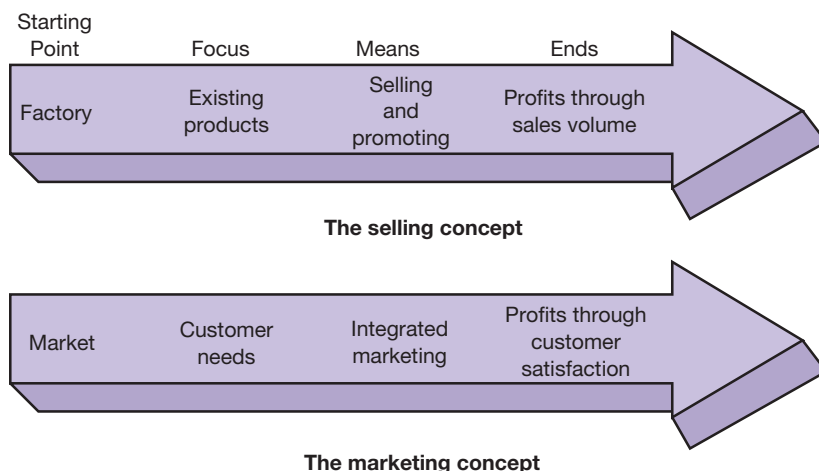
Starting Point

Focus

Means

Ends

Factory

Existing products

Selling and promoting

Profits through sales volume

**The selling concept**

Market

Customer needs

Integrated marketing

Profits through customer satisfaction

**The marketing concept**